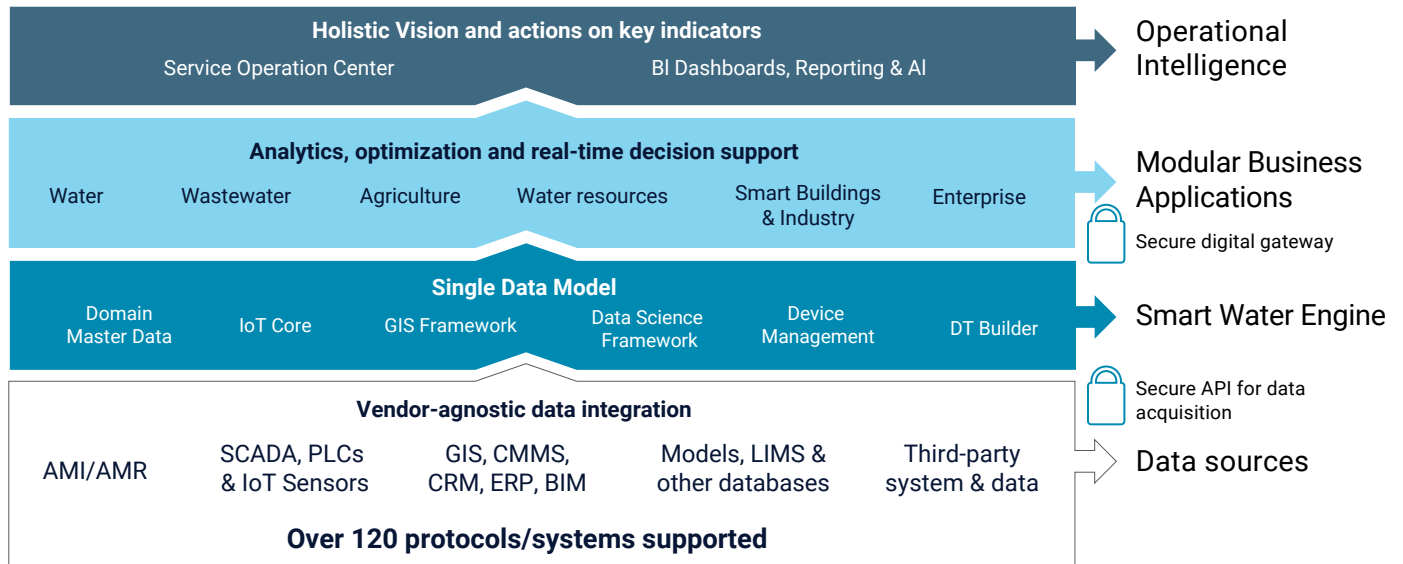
Holistic Vision and actions on key indicators

Service Operation Center

BI Dashboards, Reporting & AI

Operational Intelligence

Analytics, optimization and real-time decision support

Water

Wastewater

Agriculture

Water resources

Smart Buildings & Industry

Enterprise

Modular Business Applications

Secure digital gateway

Single Data Model

Domain Master Data

IoT Core

GIS Framework

Data Science Framework

Device Management

DT Builder

Smart Water Engine

Secure API for data acquisition

Vendor-agnostic data integration

AMI/AMR

SCADA, PLCs & IoT Sensors

GIS, CMMS, CRM, ERP, BIM

Models, LIMS & other databases

Third-party system & data

Data sources

Over 120 protocols/systems supported